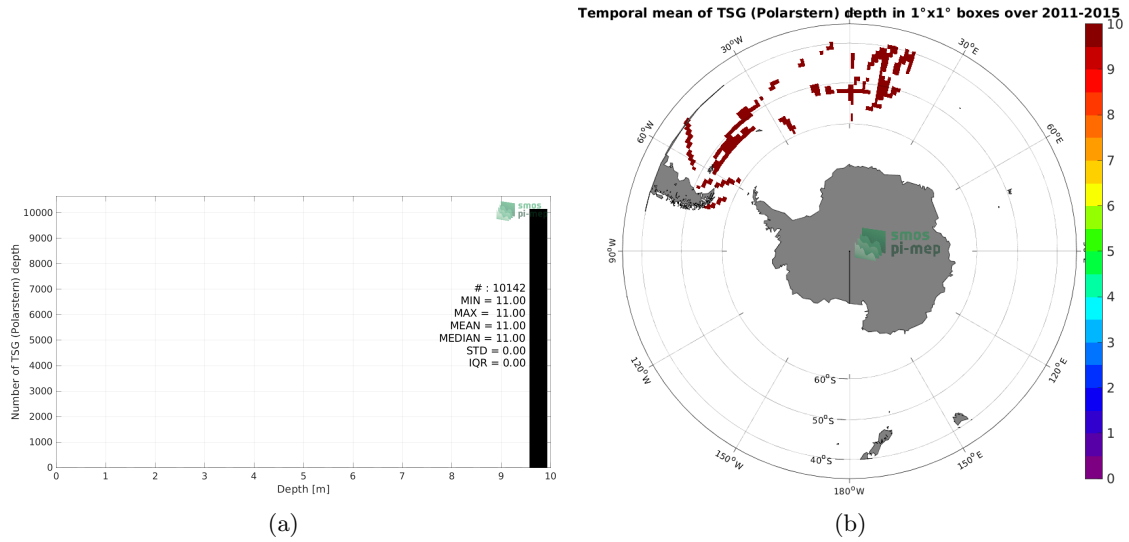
Number of TSG (Polarstern) depth

10000
9000
8000
7000
6000
5000
4000
3000
2000
1000
0

smos pi-mep

# : 10142
MIN = 11.00
MAX = 11.00
MEAN = 11.00
MEDIAN = 11.00
STD = 0.00
IQR = 0.00

0 1 2 3 4 5 6 7 8 9 10
Depth [m]

(a)

Temporal mean of TSG (Polarstern) depth in 1°x1° boxes over 2011-2015

30°W
30°E
60°W
60°E
90°W
120°W
120°E
60°S
50°S
40°S
150°W
150°E
180°W

smos pi-mep

10
9
8
7
6
5
4
3
2
1
0

(b)